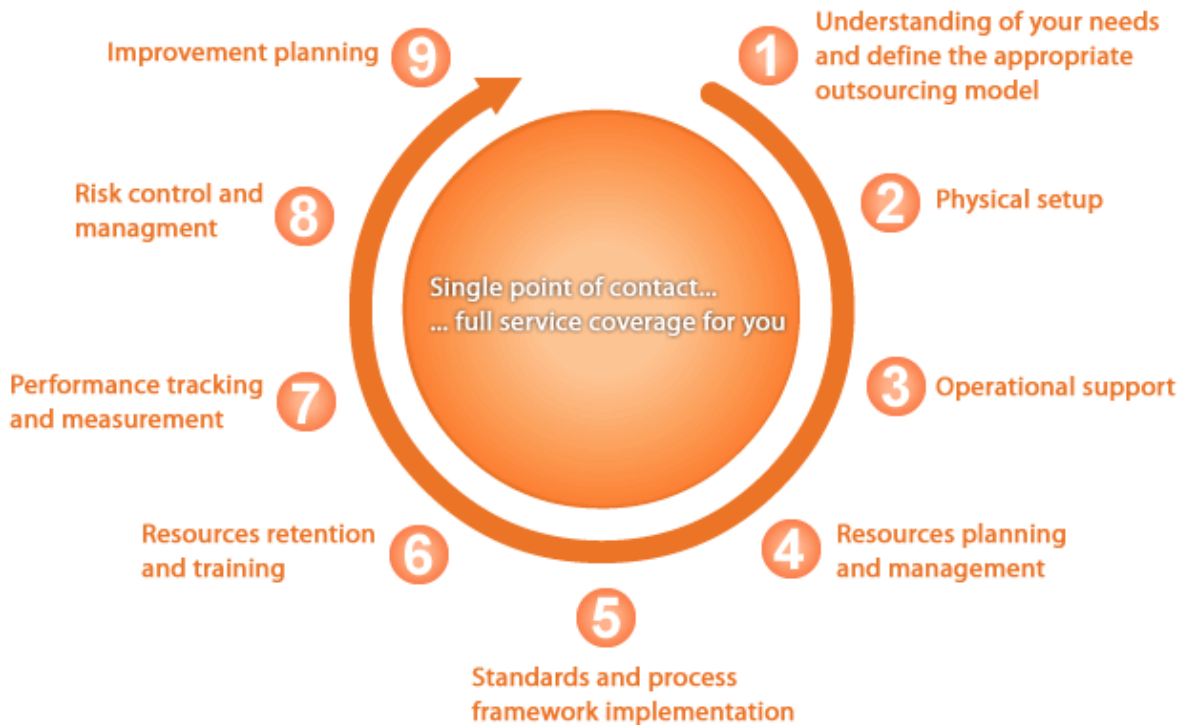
Single point of contact...
... full service coverage for you

1 Understanding of your needs and define the appropriate outsourcing model

2 Physical setup

3 Operational support

4 Resources planning and management

5 Standards and process framework implementation

6 Resources retention and training

7 Performance tracking and measurement

8 Risk control and managment

9 Improvement planning